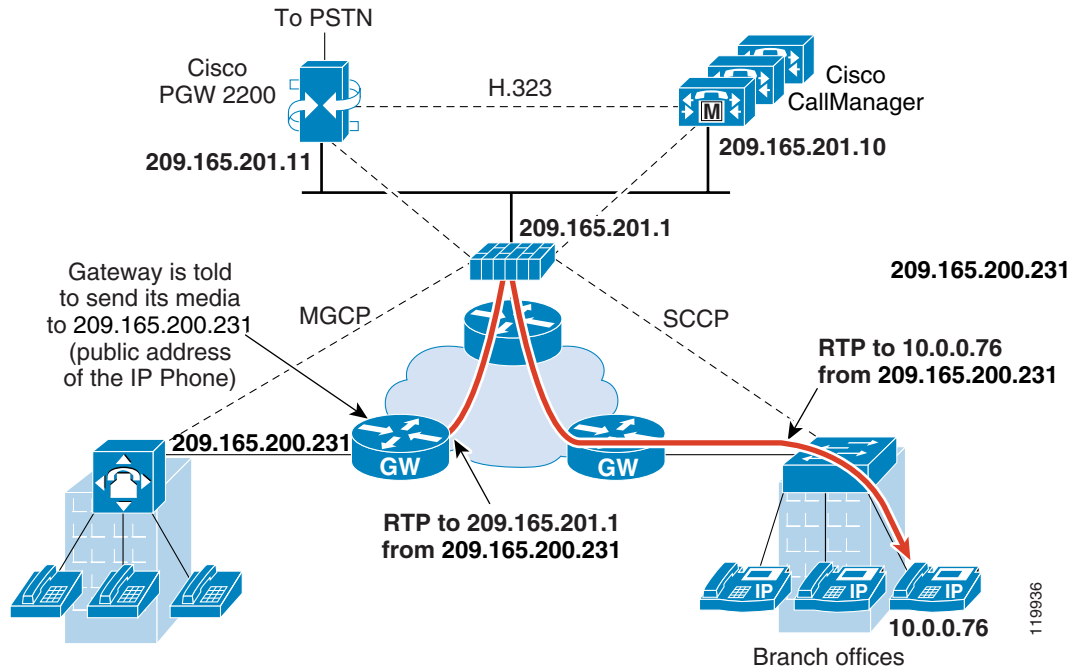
To PSTN

Cisco PGW 2200

H.323

Cisco CallManager

M

209.165.201.11

209.165.201.10

209.165.201.1

Gateway is told to send its media to 209.165.200.231 (public address of the IP Phone)

209.165.200.231

MGCP

SCCP

RTP to 10.0.0.76 from 209.165.200.231

209.165.200.231

GW

GW

RTP to 209.165.201.1 from 209.165.200.231

IP

IP

IP

10.0.0.76

Branch offices

119936